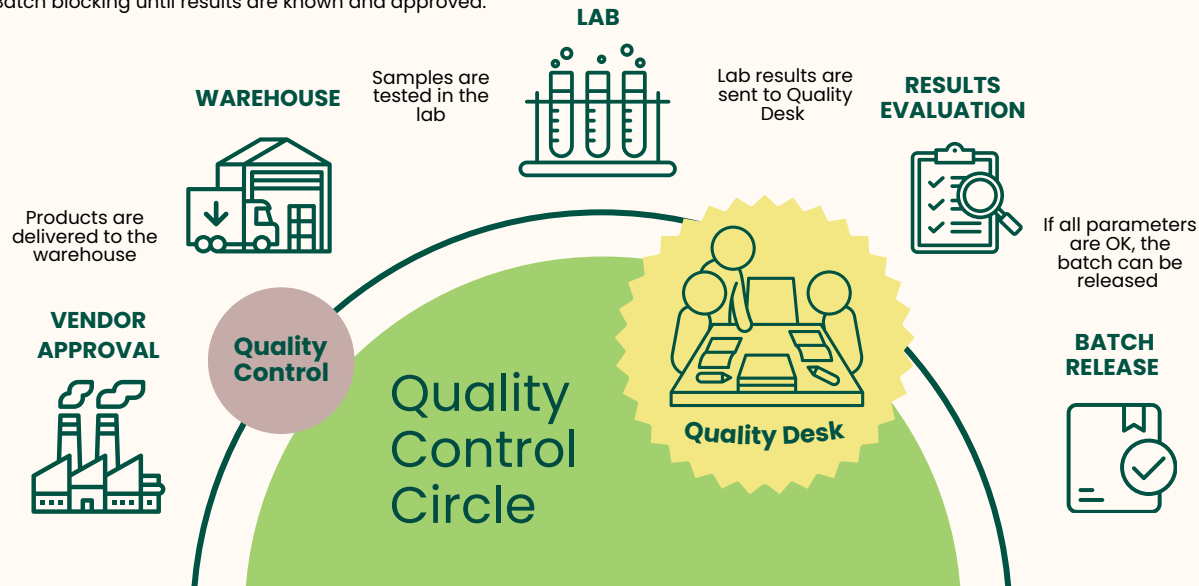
batch blocking until results are known and approved.

LAB

Samples are tested in the lab

Lab results are sent to Quality Desk

WAREHOUSE

RESULTS EVALUATION

Products are delivered to the warehouse

If all parameters are OK, the batch can be released

VENDOR APPROVAL

Quality Control

Quality Control Circle

Quality Desk

BATCH RELEASE